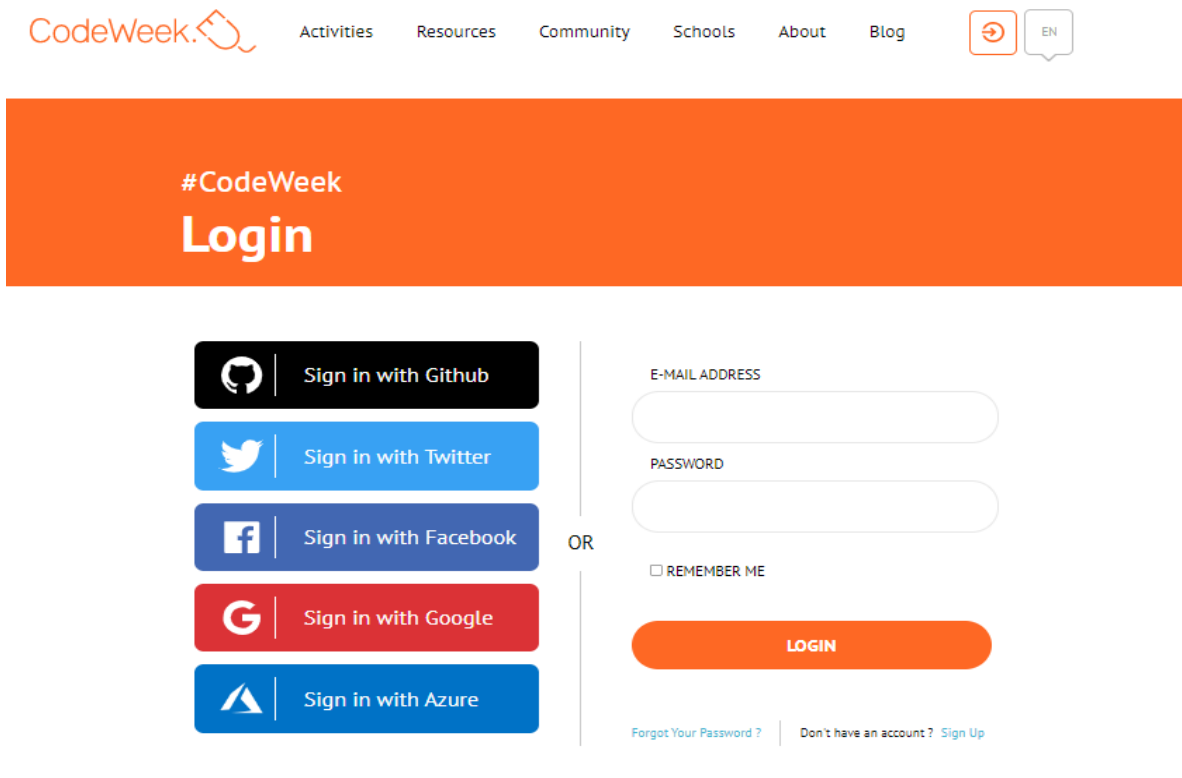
CodeWeek.

Activities Resources Community Schools About Blog

EN

#CodeWeek

Login

Sign in with Github

Sign in with Twitter

Sign in with Facebook

Sign in with Google

Sign in with Azure

OR

E-MAIL ADDRESS

PASSWORD

REMEMBER ME

LOGIN

Forgot Your Password ?

Don't have an account ? Sign Up